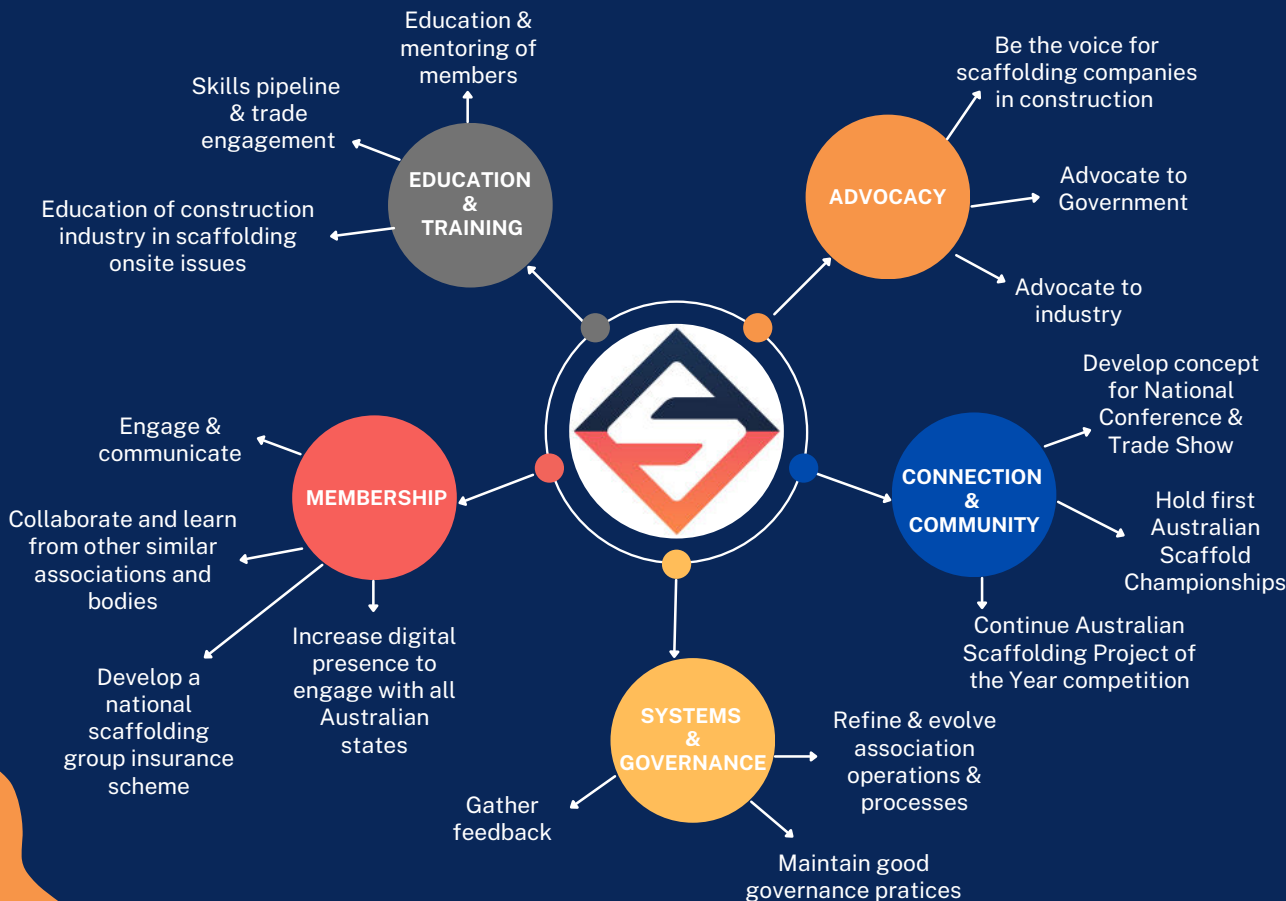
EDUCATION & TRAINING

Education & mentoring of members

Skills pipeline & trade engagement

Education of construction industry in scaffolding onsite issues

ADVOCACY

Be the voice for scaffolding companies in construction

Advocate to Government

Advocate to industry

MEMBERSHIP

Engage & communicate

Collaborate and learn from other similar associations and bodies

Develop a national scaffolding group insurance scheme

Increase digital presence to engage with all Australian states

CONNECTION & COMMUNITY

Develop concept for National Conference & Trade Show

Hold first Australian Scaffold Championships

Continue Australian Scaffolding Project of the Year competition

SYSTEMS & GOVERNANCE

Refine & evolve association operations & processes

Gather feedback

Maintain good governance pratices